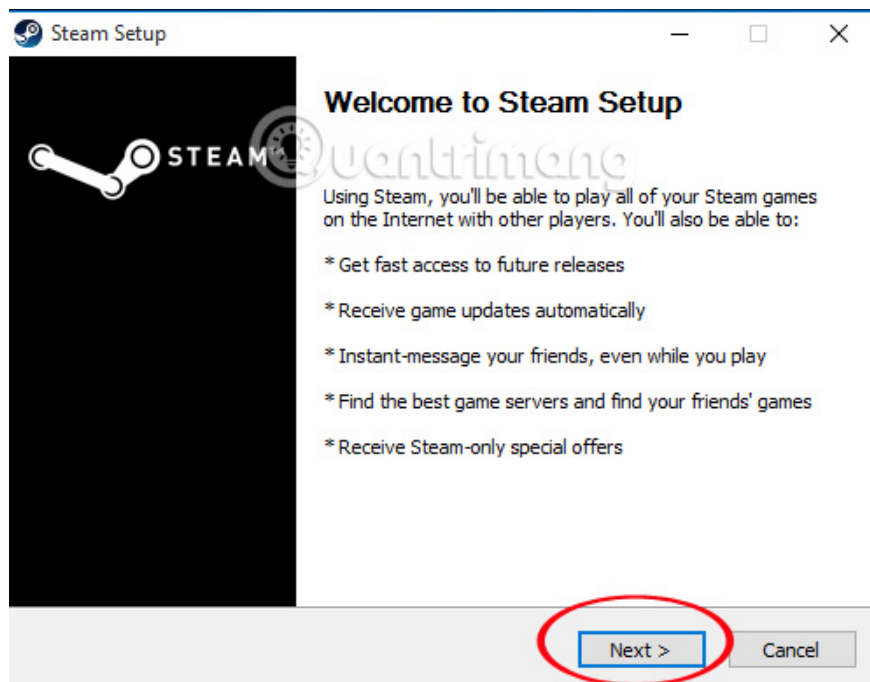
Steam Setup

STEAM

Welcome to Steam Setup

Quantrimang

Using Steam, you'll be able to play all of your Steam games on the Internet with other players. You'll also be able to:

* Get fast access to future releases

* Receive game updates automatically

* Instant-message your friends, even while you play

* Find the best game servers and find your friends' games

* Receive Steam-only special offers

Next >

Cancel